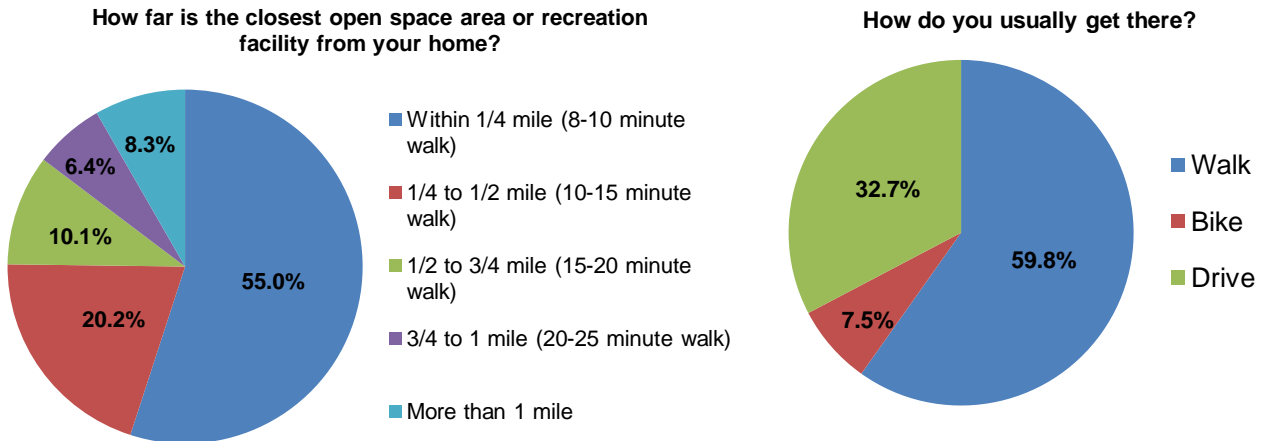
How far is the closest open space area or recreation facility from your home?

8.3%
6.4%
10.1%
55.0%
20.2%

Within 1/4 mile (8-10 minute walk)
1/4 to 1/2 mile (10-15 minute walk)
1/2 to 3/4 mile (15-20 minute walk)
3/4 to 1 mile (20-25 minute walk)
More than 1 mile

How do you usually get there?

32.7%
59.8%
7.5%

Walk
Bike
Drive